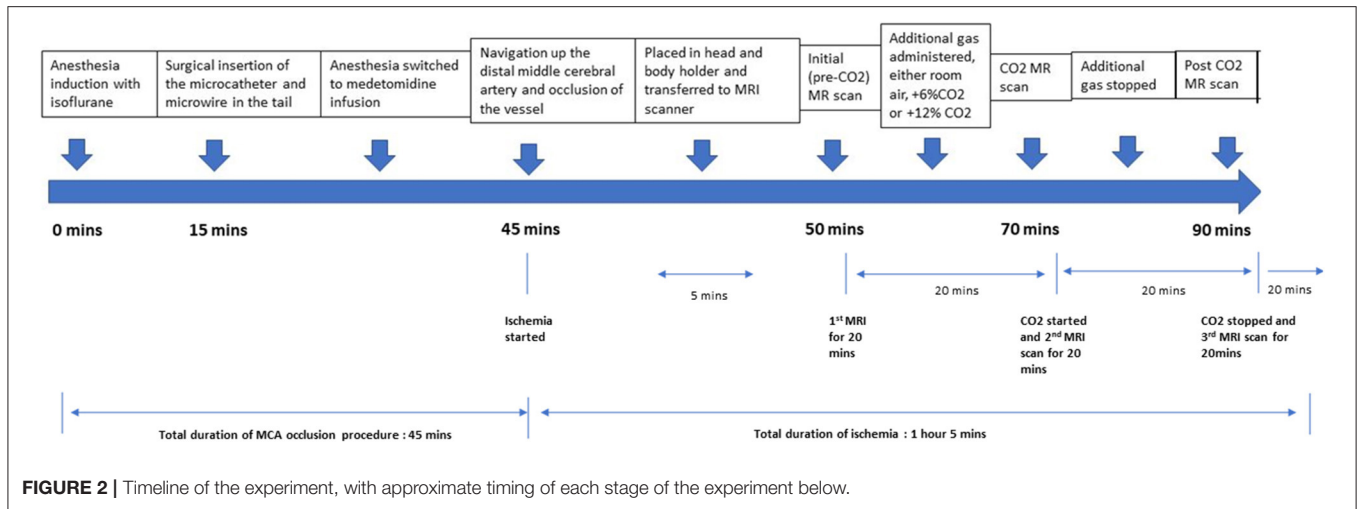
Anesthesia induction with isoflurane

Surgical insertion of the microcatheter and microwire in the tail

Anesthesia switched to medetomidine infusion

Navigation up the distal middle cerebral artery and occlusion of the vessel

Placed in head and body holder and transferred to MRI scanner

Initial (pre-CO2) MR scan

Additional gas administered, either room air, +6%CO2 or +12% CO2

CO2 MR scan

Additional gas stopped

Post CO2 MR scan

0 mins

15 mins

45 mins

50 mins

70 mins

90 mins

5 mins

20 mins

20 mins

20 mins

Ischemia started

1$^{st}$ MRI for 20 mins

CO2 started and 2$^{nd}$ MRI scan for 20 mins

CO2 stopped and 3$^{rd}$ MRI scan for 20mins

Total duration of MCA occlusion procedure : 45 mins

Total duration of ischemia : 1 hour 5 mins

FIGURE 2 | Timeline of the experiment, with approximate timing of each stage of the experiment below.